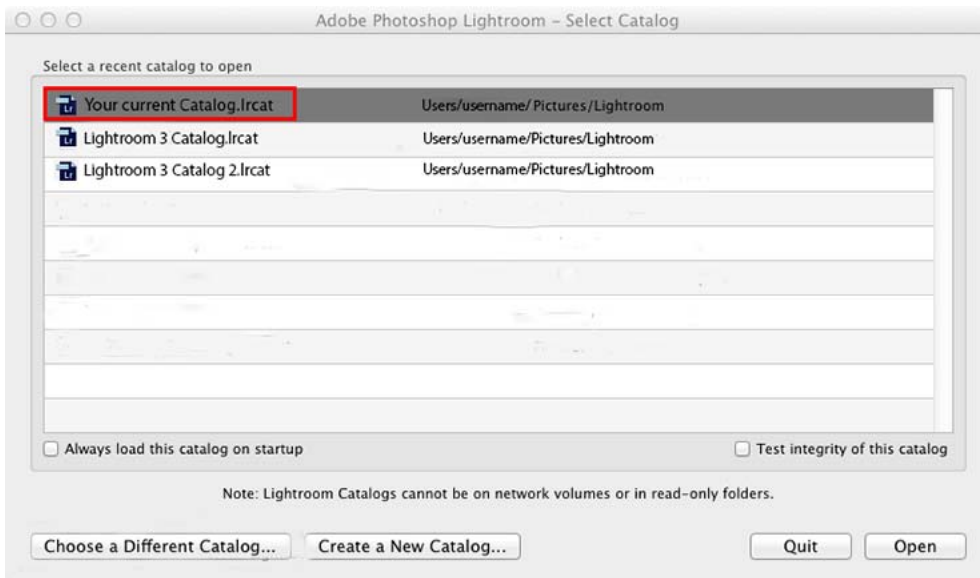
Adobe Photoshop Lightroom – Select Catalog

Select a recent catalog to open

| | |
|---|---|
| Your current Catalog.lrcat | Users/username/ Pictures/Lightroom |
| Lightroom 3 Catalog.lrcat | Users/username/Pictures/Lightroom |
| Lightroom 3 Catalog 2.lrcat | Users/username/Pictures/Lightroom |

Always load this catalog on startup

Test integrity of this catalog

Note: Lightroom Catalogs cannot be on network volumes or in read-only folders.

Choose a Different Catalog...

Create a New Catalog...

Quit

Open